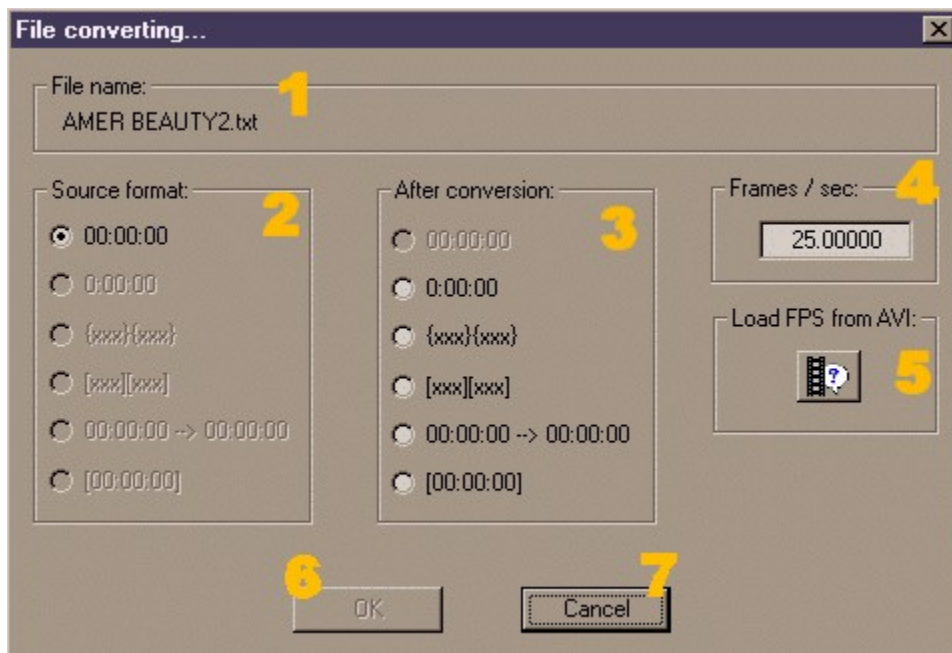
File converting...

File name:
1
AMER BEAUTY2.txt

Source format:
2
00:00:00
0:00:00
{xxx}{xxx}
[xxx][xxx]
00:00:00 --> 00:00:00
[00:00:00]

After conversion:
3
00:00:00
0:00:00
{xxx}{xxx}
[xxx][xxx]
00:00:00 --> 00:00:00
[00:00:00]

Frames / sec:
4
25.00000

Load FPS from AVI:
5

6
OK
7
Cancel